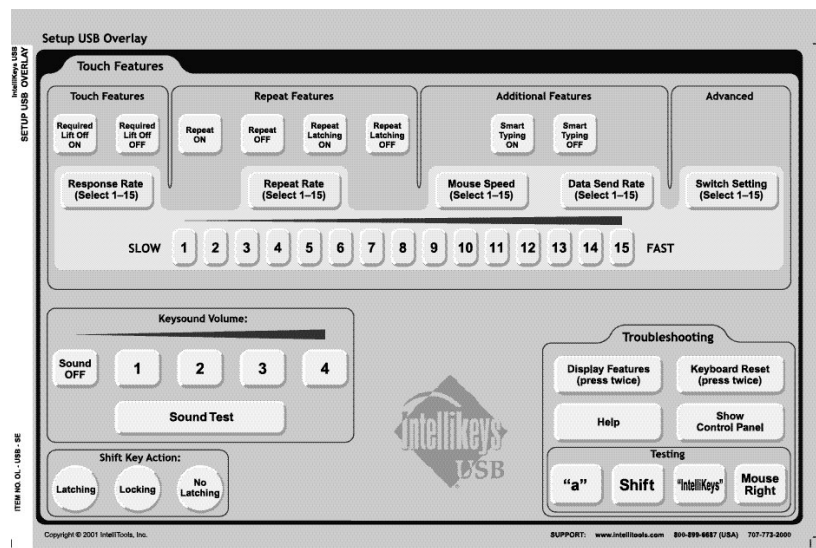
Setup USB Overlay

IntelliKeys USB
SETUP USB OVERLAY

Touch Features

Touch Features

Required Lift Off ON

Required Lift Off OFF

Repeat Features

Repeat ON

Repeat OFF

Repeat Latching ON

Repeat Latching OFF

Additional Features

Smart Typing ON

Smart Typing OFF

Advanced

Response Rate (Select 1–15)

Repeat Rate (Select 1–15)

Mouse Speed (Select 1–15)

Data Send Rate (Select 1–15)

Switch Setting (Select 1–15)

SLOW 1 2 3 4 5 6 7 8 9 10 11 12 13 14 15 FAST

Keysound Volume:

Sound OFF 1 2 3 4

Sound Test

Shift Key Action:

Latching Locking No Latching

IntelliKeys USB

Troubleshooting

Display Features (press twice)

Keyboard Reset (press twice)

Help

Show Control Panel

Testing

"a" Shift "IntelliKeys" Mouse Right

ITEM NO. OL - USB - SE

Copyright © 2001 IntelliTools, Inc.

SUPPORT: www.intellitools.com 800-899-6687 (USA) 707-773-2000